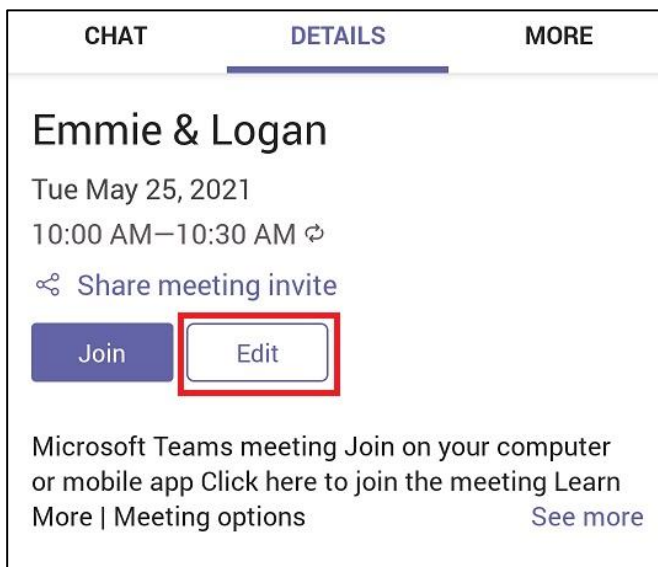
CHAT DETAILS MORE

Emmie & Logan

Tue May 25, 2021

10:00 AM—10:30 AM

Share meeting invite

Join Edit

Microsoft Teams meeting Join on your computer or mobile app Click here to join the meeting Learn More | Meeting options See more